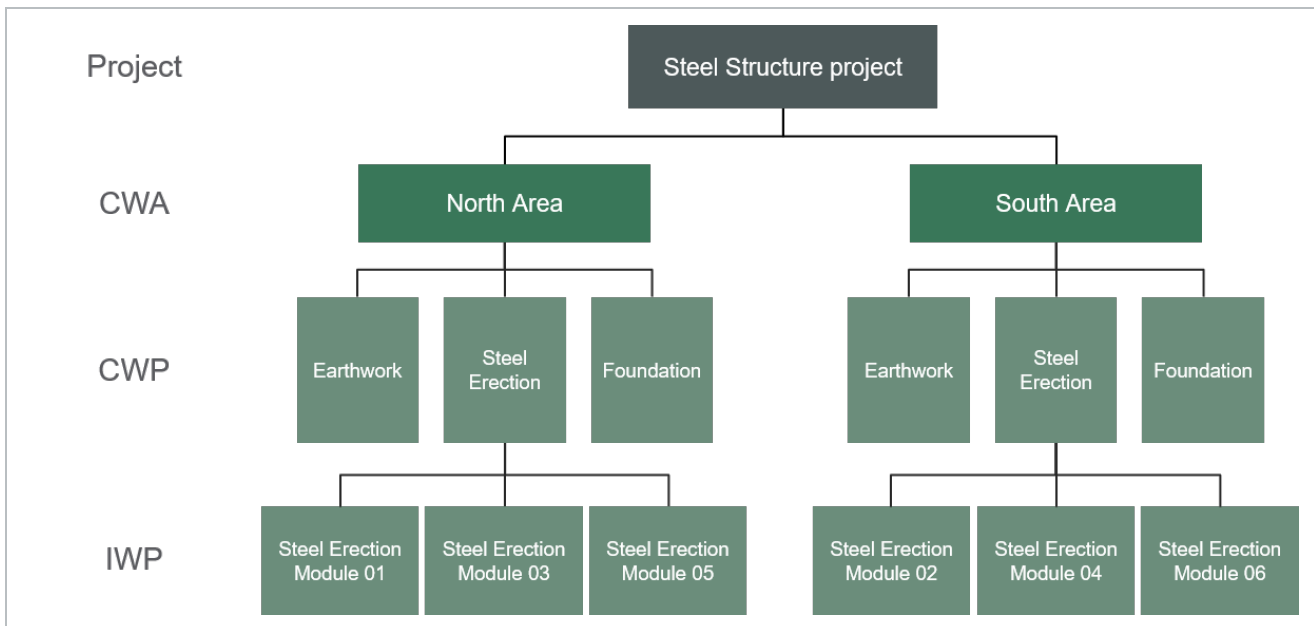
Project

Steel Structure project

CWA

North Area

South Area

CWP

Earthwork

Steel Erection

Foundation

Earthwork

Steel Erection

Foundation

IWP

Steel Erection Module 01

Steel Erection Module 03

Steel Erection Module 05

Steel Erection Module 02

Steel Erection Module 04

Steel Erection Module 06